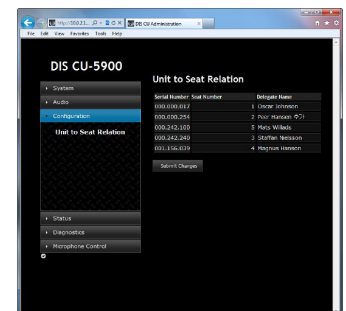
http://10.0.21... DIS CU Administration

File Edit View Favorites Tools Help

DIS CU-5900

System
Audio
Configuration
Unit to Seat Relation
Status
Diagnostics
Microphone Control

Unit to Seat Relation

| Serial Number | Seat Number | Delegate Name |
|---|---|---|
| 000.000.017 | 1 | Oscar Johnson |
| 000.000.254 | 2 | Poor Hansen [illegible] |
| 000.242.100 | 5 | Mats Willads |
| 000.242.240 | 3 | Steffan Neesson |
| 031.156.020 | 4 | Magnus Hansson |

Submit Changes